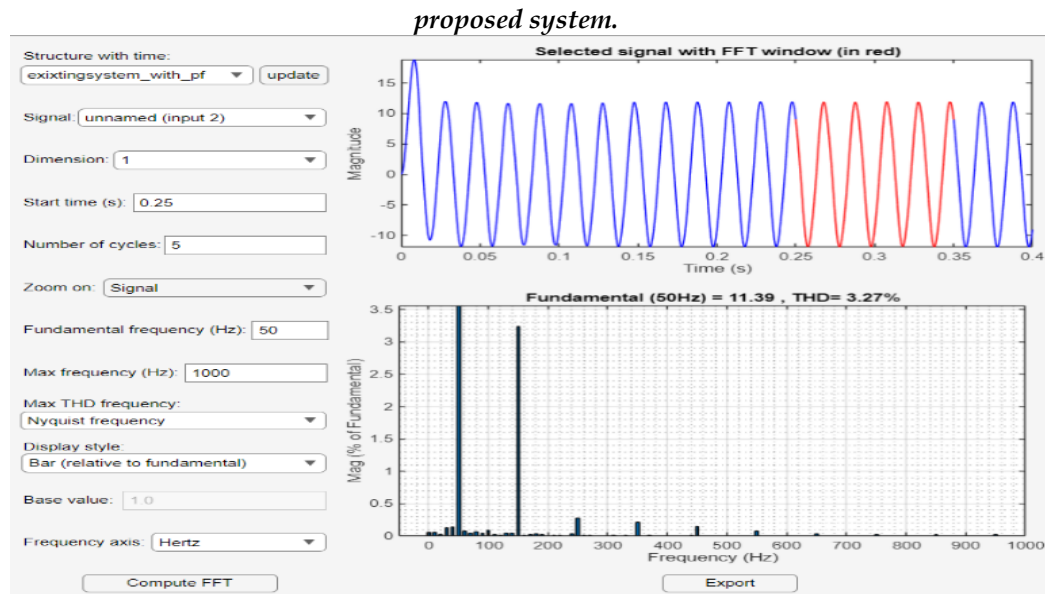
proposed system.

Structure with time:
exixtingsystem_with_pf
update

Signal: unnamed (input 2)

Dimension: 1

Start time (s): 0.25

Number of cycles: 5

Zoom on: Signal

Fundamental frequency (Hz): 50

Max frequency (Hz): 1000

Max THD frequency:
Nyquist frequency

Display style:
Bar (relative to fundamental)

Base value: 1.0

Frequency axis: Hertz

Compute FFT

Selected signal with FFT window (in red)

Magnitude

15
10
5
0
-5
-10

0 0.05 0.1 0.15 0.2 0.25 0.3 0.35 0.4
Time (s)

Fundamental (50Hz) = 11.39 , THD= 3.27%

Mag (% of Fundamental)

3.5
3
2.5
2
1.5
1
0.5
0

0 100 200 300 400 500 600 700 800 900 1000
Frequency (Hz)

Export